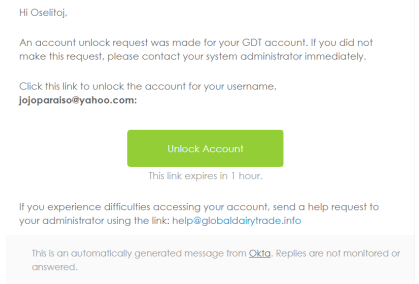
Hi Oselitoj,

An account unlock request was made for your GDT account. If you did not make this request, please contact your system administrator immediately.

Click this link to unlock the account for your username. **jojoparaiso@yahoo.com:**

Unlock Account

This link expires in 1 hour.

If you experience difficulties accessing your account, send a help request to your administrator using the link: help@globaldairytrade.info

This is an automatically generated message from Okta. Replies are not monitored or answered.